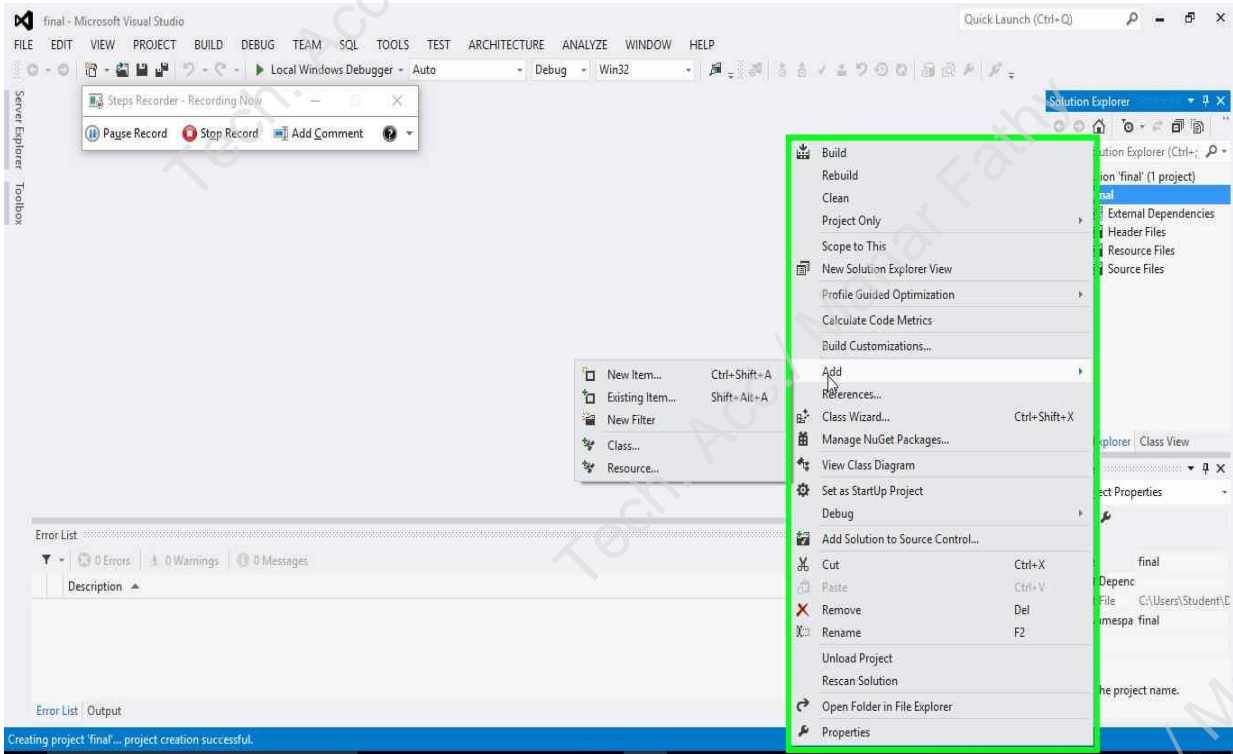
final - Microsoft Visual Studio

Quick Launch (Ctrl+Q)

FILE EDIT VIEW PROJECT BUILD DEBUG TEAM SQL TOOLS TEST ARCHITECTURE ANALYZE WINDOW HELP

Local Windows Debugger - Auto - Debug - Win32

Server Explorer Toolbox

Steps Recorder - Recording Now

Pause Record Stop Record Add Comment

Solution Explorer

ution Explorer (Ctrl+;

ion 'final' (1 project)

nal

External Dependencies

Header Files

Resource Files

Source Files

Build
Rebuild
Clean
Project Only
Scope to This
New Solution Explorer View
Profile Guided Optimization
Calculate Code Metrics
Build Customizations...
Add
References...
Class Wizard... Ctrl+Shift+X
Manage NuGet Packages...
View Class Diagram
Set as StartUp Project
Debug
Add Solution to Source Control...
Cut Ctrl+X
Paste Ctrl+V
Remove Del
Rename F2
Unload Project
Rescan Solution
Open Folder in File Explorer
Properties

New Item... Ctrl+Shift+A
Existing Item... Shift+Alt+A
New Filter
Class...
Resource...

xplorer Class View

ct Properties

final

Depenc

File C:\Users\Student\D

mespa final

he project name.

Error List

0 Errors 0 Warnings 0 Messages

Description

Error List Output

Creating project 'final'... project creation successful.